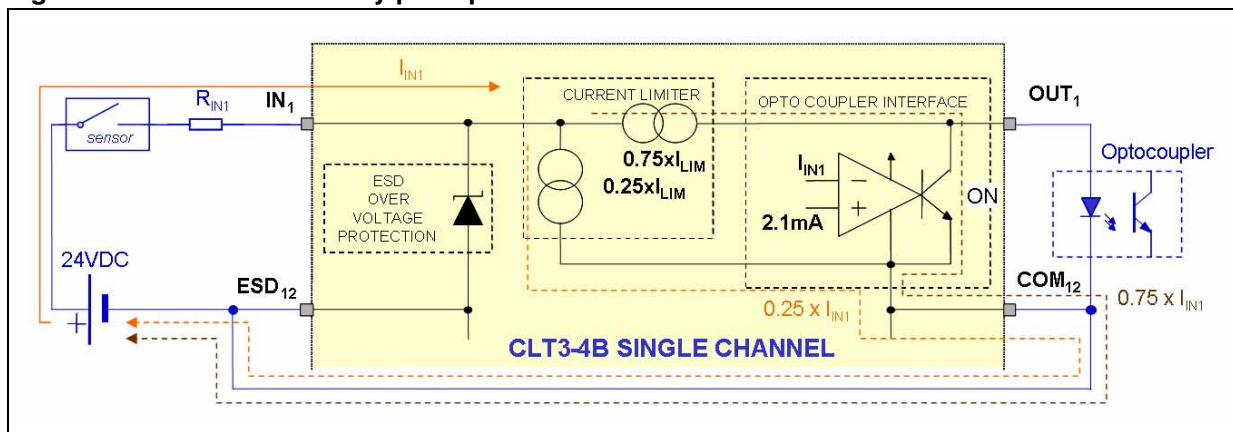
$I_{IN1}$

sensor

$R_{IN1}$

$IN_1$

CURRENT LIMITER

OPTO COUPLER INTERFACE

$OUT_1$

Optocoupler

$0.75xI_{LIM}$

$0.25xI_{LIM}$

$I_{IN1}$

ESD OVER VOLTAGE PROTECTION

2.1mA

ON

24VDC

$ESD_{12}$

$COM_{12}$

$0.25 \times I_{IN1}$

$0.75 \times I_{IN1}$

CLT3-4B SINGLE CHANNEL